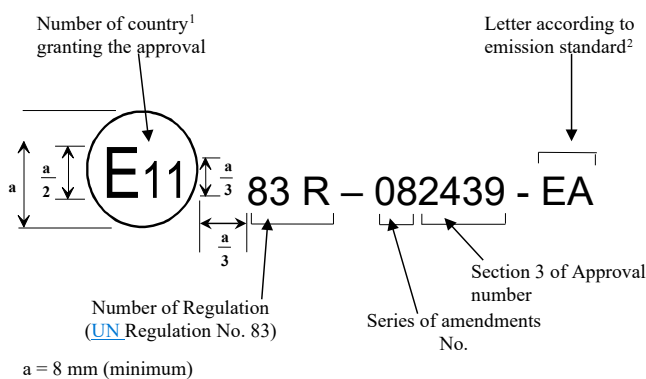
Number of country$^1$ granting the approval

Letter according to emission standard$^2$

a

$\frac{a}{2}$

E11

$\frac{a}{3}$

83 R – 082439 - EA

$\frac{a}{3}$

Section 3 of Approval number

Number of Regulation (UN Regulation No. 83)

Series of amendments No.

a = 8 mm (minimum)